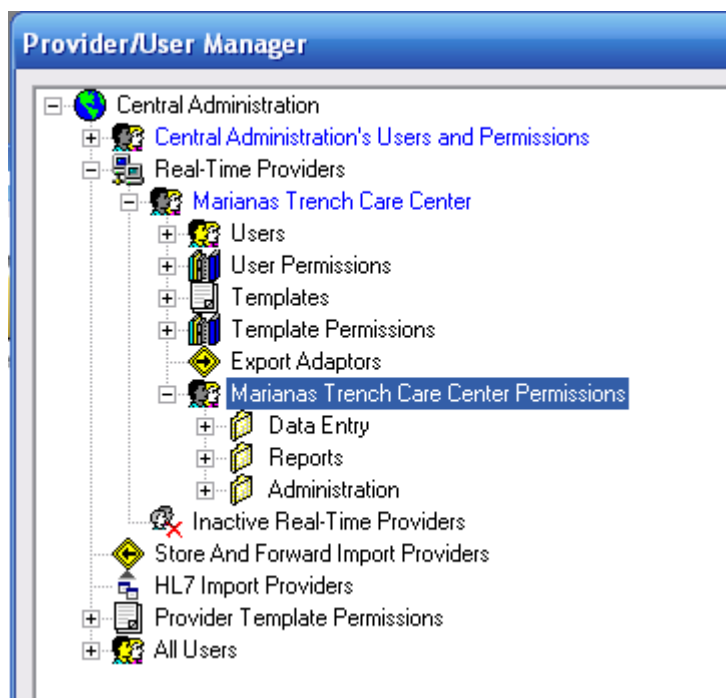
Provider/User Manager

Central Administration
Central Administration's Users and Permissions
Real-Time Providers
Marianas Trench Care Center
Users
User Permissions
Templates
Template Permissions
Export Adaptors
Marianas Trench Care Center Permissions
Data Entry
Reports
Administration
Inactive Real-Time Providers
Store And Forward Import Providers
HL7 Import Providers
Provider Template Permissions
All Users